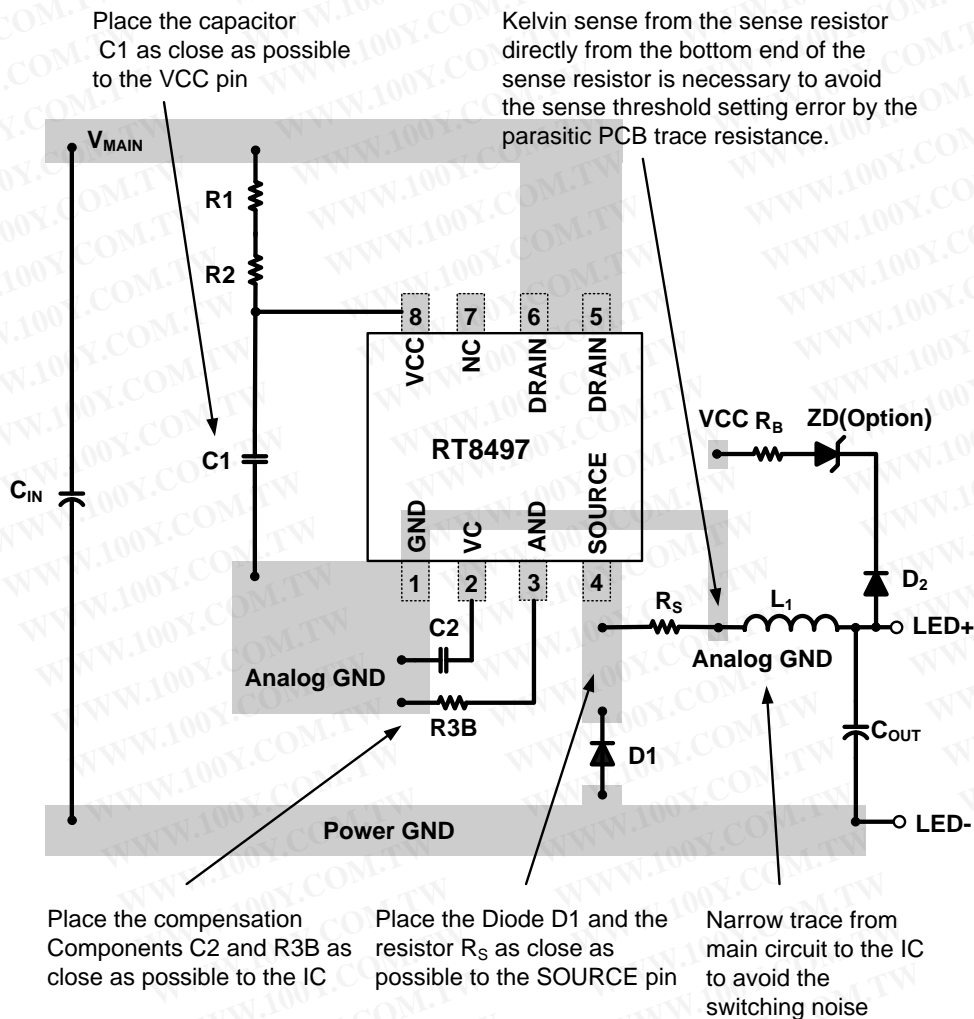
Place the capacitor C1 as close as possible to the VCC pin

Kelvin sense from the sense resistor directly from the bottom end of the sense resistor is necessary to avoid the sense threshold setting error by the parasitic PCB trace resistance.

$V_{MAIN}$

R1

R2

8 7 6 5

VCC NC DRAIN DRAIN

RT8497

VCC $R_B$ ZD(Option)

C1

$C_{IN}$

GND VC AND SOURCE

1 2 3 4

$D_2$

C2

$R_S$

$L_1$

LED+

Analog GND

Analog GND

R3B

$C_{OUT}$

D1

Power GND

LED-

Place the compensation Components C2 and R3B as close as possible to the IC

Place the Diode D1 and the resistor $R_S$ as close as possible to the SOURCE pin

Narrow trace from main circuit to the IC to avoid the switching noise

WWW.100Y.COM.TW